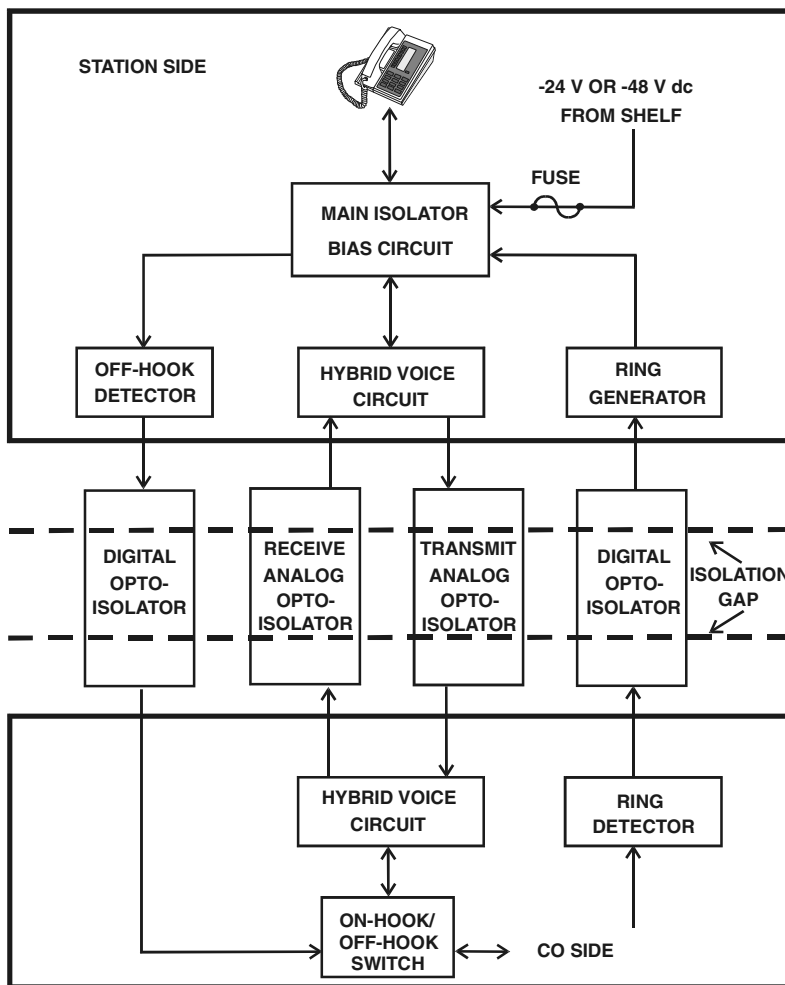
STATION SIDE

-24 V OR -48 V dc
FROM SHELF

FUSE

MAIN ISOLATOR
BIAS CIRCUIT

OFF-HOOK
DETECTOR

HYBRID VOICE
CIRCUIT

RING
GENERATOR

DIGITAL
OPTO-
ISOLATOR

RECEIVE
ANALOG
OPTO-
ISOLATOR

TRANSMIT
ANALOG
OPTO-
ISOLATOR

DIGITAL
OPTO-
ISOLATOR

ISOLATION
GAP

HYBRID VOICE
CIRCUIT

RING
DETECTOR

ON-HOOK/
OFF-HOOK
SWITCH

CO SIDE